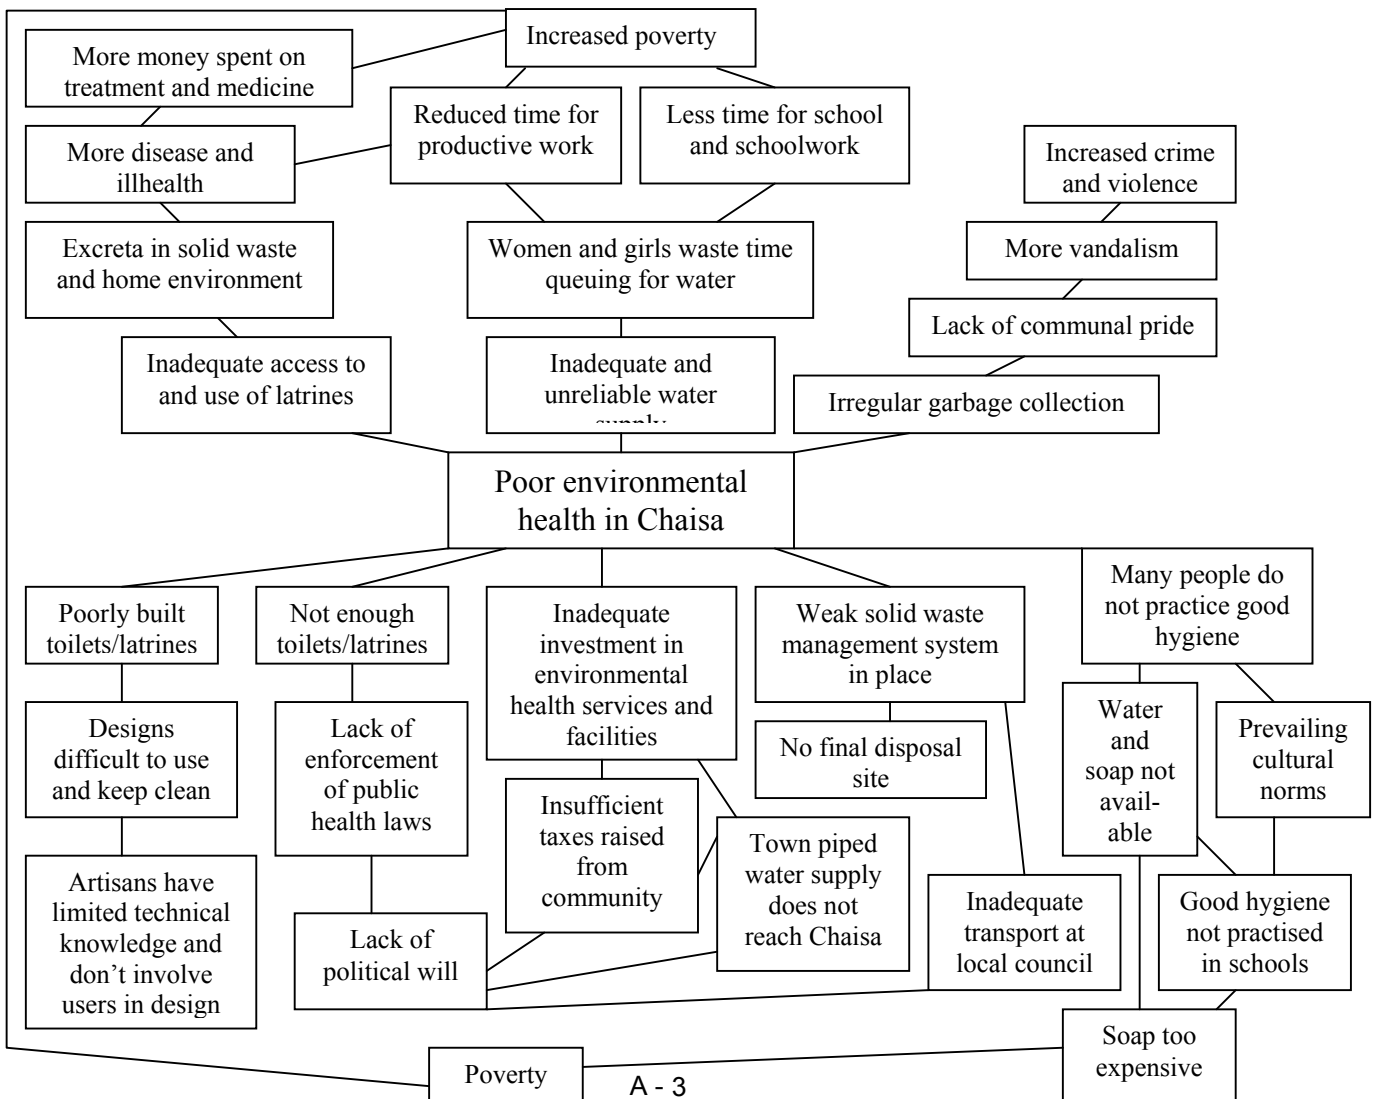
Increased poverty

More money spent on treatment and medicine

Reduced time for productive work

Less time for school and schoolwork

More disease and illhealth

Increased crime and violence

Excreta in solid waste and home environment

Women and girls waste time queuing for water

More vandalism

Lack of communal pride

Inadequate access to and use of latrines

Inadequate and unreliable water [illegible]

Irregular garbage collection

Poor environmental health in Chaisa

Poorly built toilets/latrines

Not enough toilets/latrines

Inadequate investment in environmental health services and facilities

Weak solid waste management system in place

Many people do not practice good hygiene

Designs difficult to use and keep clean

Lack of enforcement of public health laws

No final disposal site

Water and soap not available

Prevailing cultural norms

Insufficient taxes raised from community

Town piped water supply does not reach Chaisa

Artisans have limited technical knowledge and don't involve users in design

Lack of political will

Inadequate transport at local council

Good hygiene not practised in schools

Soap too expensive

Poverty

A - 3